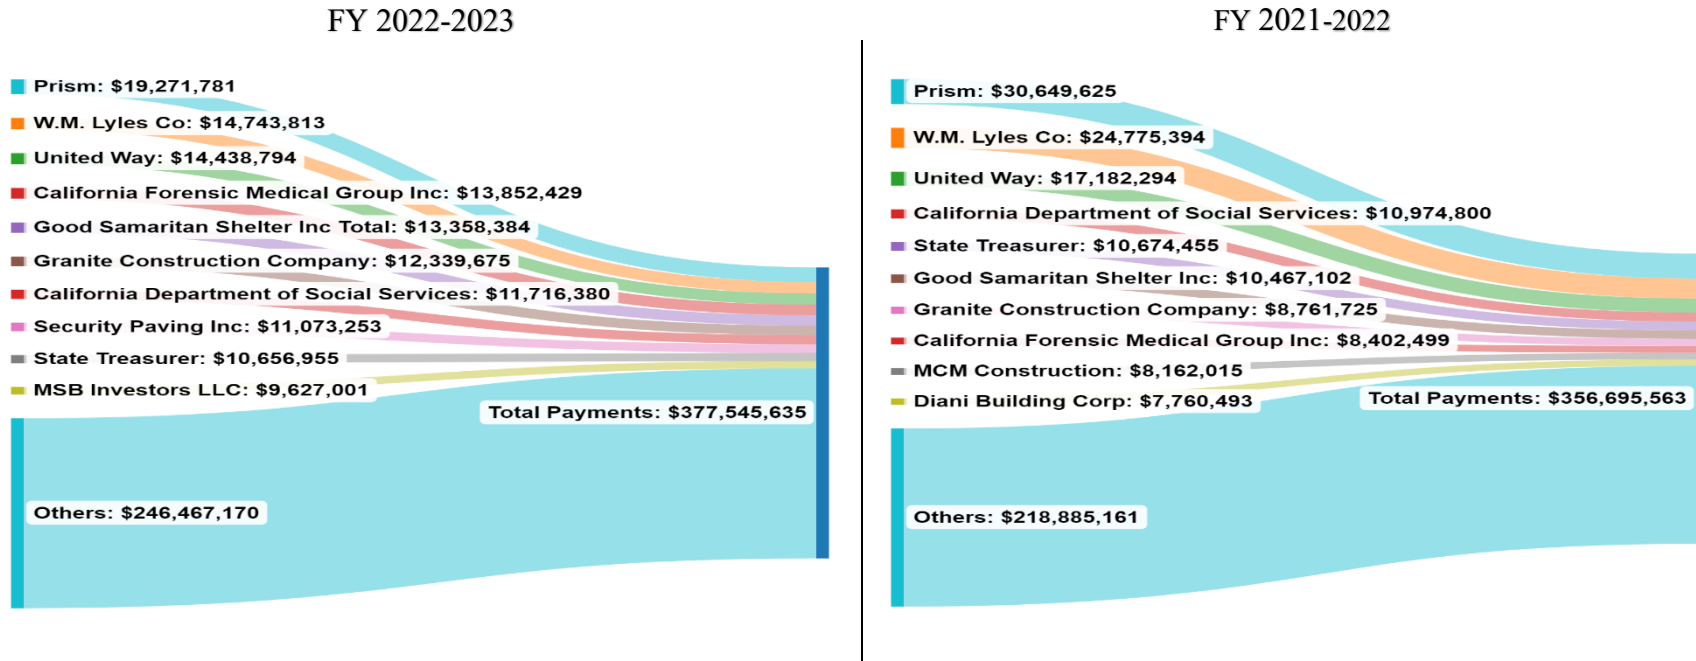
FY 2022-2023

Prism: $19,271,781
W.M. Lyles Co: $14,743,813
United Way: $14,438,794
California Forensic Medical Group Inc: $13,852,429
Good Samaritan Shelter Inc Total: $13,358,384
Granite Construction Company: $12,339,675
California Department of Social Services: $11,716,380
Security Paving Inc: $11,073,253
State Treasurer: $10,656,955
MSB Investors LLC: $9,627,001
Total Payments: $377,545,635
Others: $246,467,170

FY 2021-2022

Prism: $30,649,625
W.M. Lyles Co: $24,775,394
United Way: $17,182,294
California Department of Social Services: $10,974,800
State Treasurer: $10,674,455
Good Samaritan Shelter Inc: $10,467,102
Granite Construction Company: $8,761,725
California Forensic Medical Group Inc: $8,402,499
MCM Construction: $8,162,015
Diani Building Corp: $7,760,493
Total Payments: $356,695,563
Others: $218,885,161